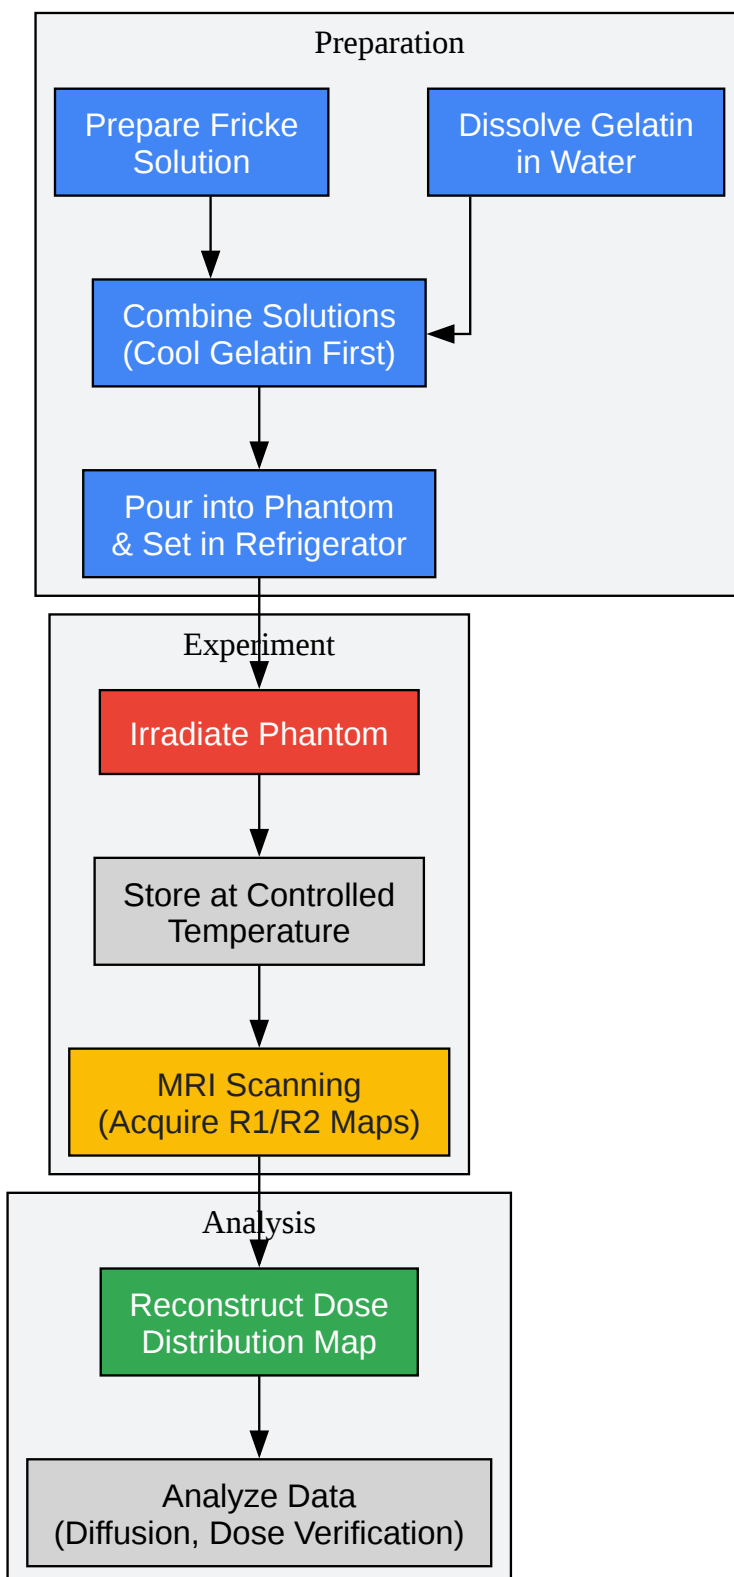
Preparation

Prepare Fricke Solution

Dissolve Gelatin in Water

Combine Solutions (Cool Gelatin First)

Pour into Phantom & Set in Refrigerator

Experiment

Irradiate Phantom

Store at Controlled Temperature

MRI Scanning (Acquire R1/R2 Maps)

Analysis

Reconstruct Dose Distribution Map

Analyze Data (Diffusion, Dose Verification)